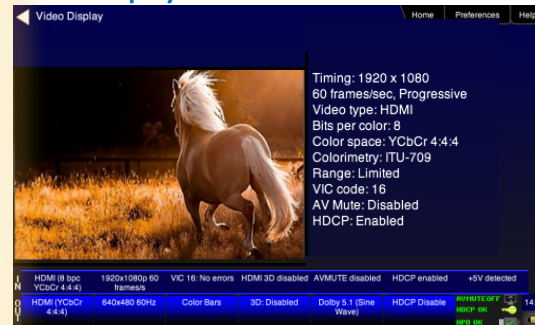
Video Display

Home | Preferences | Help

Timing: 1920 x 1080
60 frames/sec, Progressive
Video type: HDMI
Bits per color: 8
Color space: YCbCr 4:4:4
Colorimetry: ITU-709
Range: Limited
VIC code: 16
AV Mute: Disabled
HDCP: Enabled

| IN | HDMI (8 bpc YCbCr 4:4:4) | 1920x1080p 60 frames/s | VIC 16: No errors | HDMI 3D disabled | AVMUTE disabled | HDCP enabled | +5V detected |
|---|---|---|---|---|---|---|---|
| OUT | HDMI (YCbCr 4:4:4) | 640x480 60Hz | Color Bars | 3D: Disabled | Dolby 5.1 (Sine Wave) | HDCP Disable | AVMUTEOFF HDCP OK HPD OK |

14